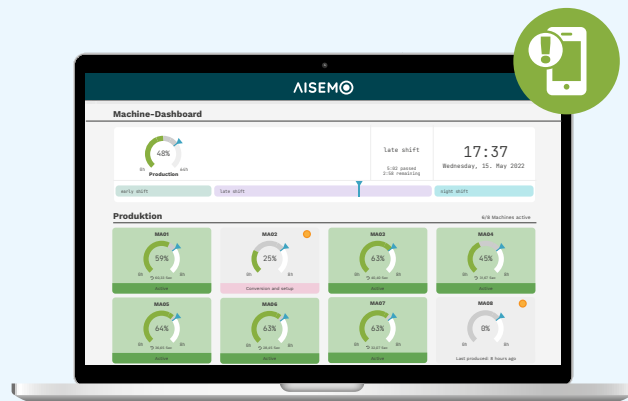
AISEMO

Machine-Dashboard

48%
Production
0h 4h

late shift
5:02 passed
2:58 remaining

17:37
Wednesday, 15. May 2022

early shift
late shift
night shift

Produktion
6/8 Machines active

MA01
59%
0h 8h
Active

MA02
25%
0h 8h
Conversion and setup

MA03
63%
0h 8h
Active

MA04
45%
0h 8h
Active

MA05
64%
0h 8h
Active

MA06
63%
0h 8h
Active

MA07
63%
0h 8h
Active

MA08
0%
0h 8h
Last produced: 8 hours ago